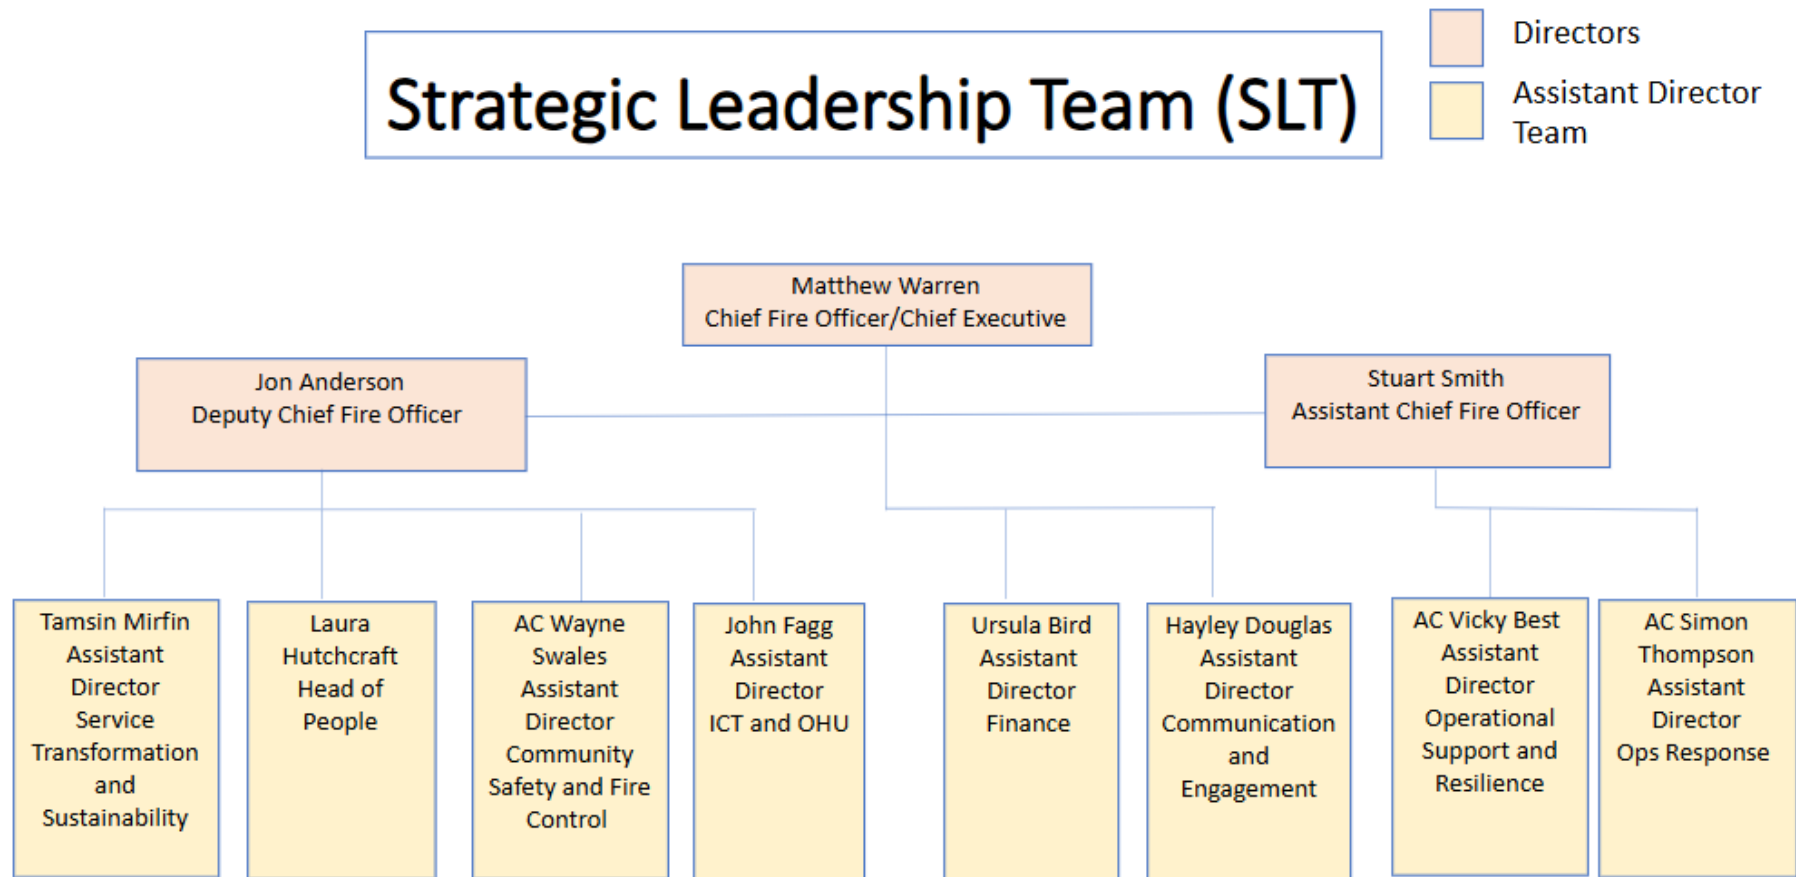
Strategic Leadership Team (SLT)

Directors

Assistant Director Team

Matthew Warren
Chief Fire Officer/Chief Executive

Jon Anderson
Deputy Chief Fire Officer

Stuart Smith
Assistant Chief Fire Officer

Tamsin Mirfin
Assistant Director
Service Transformation and Sustainability

Laura Hutchcraft
Head of People

AC Wayne Swales
Assistant Director
Community Safety and Fire Control

John Fagg
Assistant Director
ICT and OHU

Ursula Bird
Assistant Director
Finance

Hayley Douglas
Assistant Director
Communication and Engagement

AC Vicky Best
Assistant Director
Operational Support and Resilience

AC Simon Thompson
Assistant Director
Ops Response